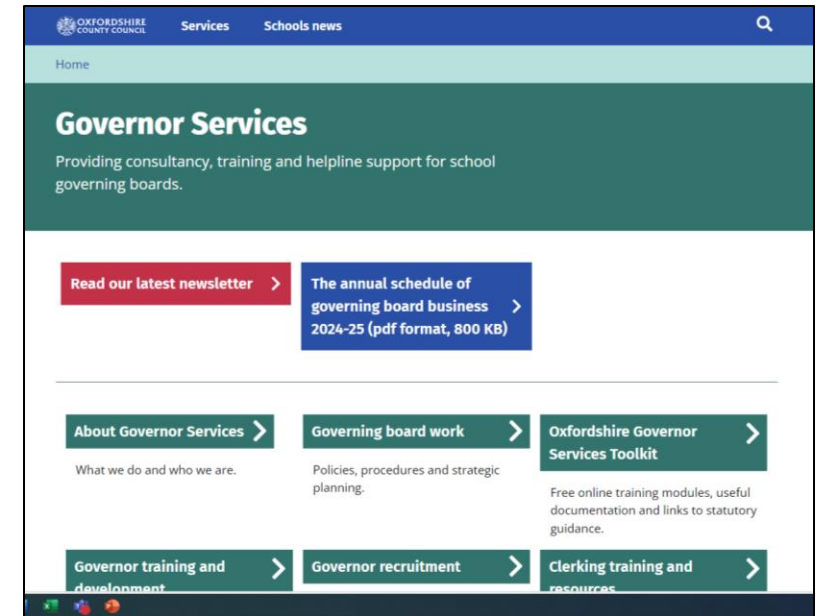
OXFORDSHIRE COUNTY COUNCIL Services Schools news

Home

Governor Services

Providing consultancy, training and helpline support for school governing boards.

Read our latest newsletter

The annual schedule of governing board business 2024-25 (pdf format, 800 KB)

About Governor Services

What we do and who we are.

Governing board work

Policies, procedures and strategic planning.

Oxfordshire Governor Services Toolkit

Free online training modules, useful documentation and links to statutory guidance.

Governor training and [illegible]

Governor recruitment

Clerking training and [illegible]